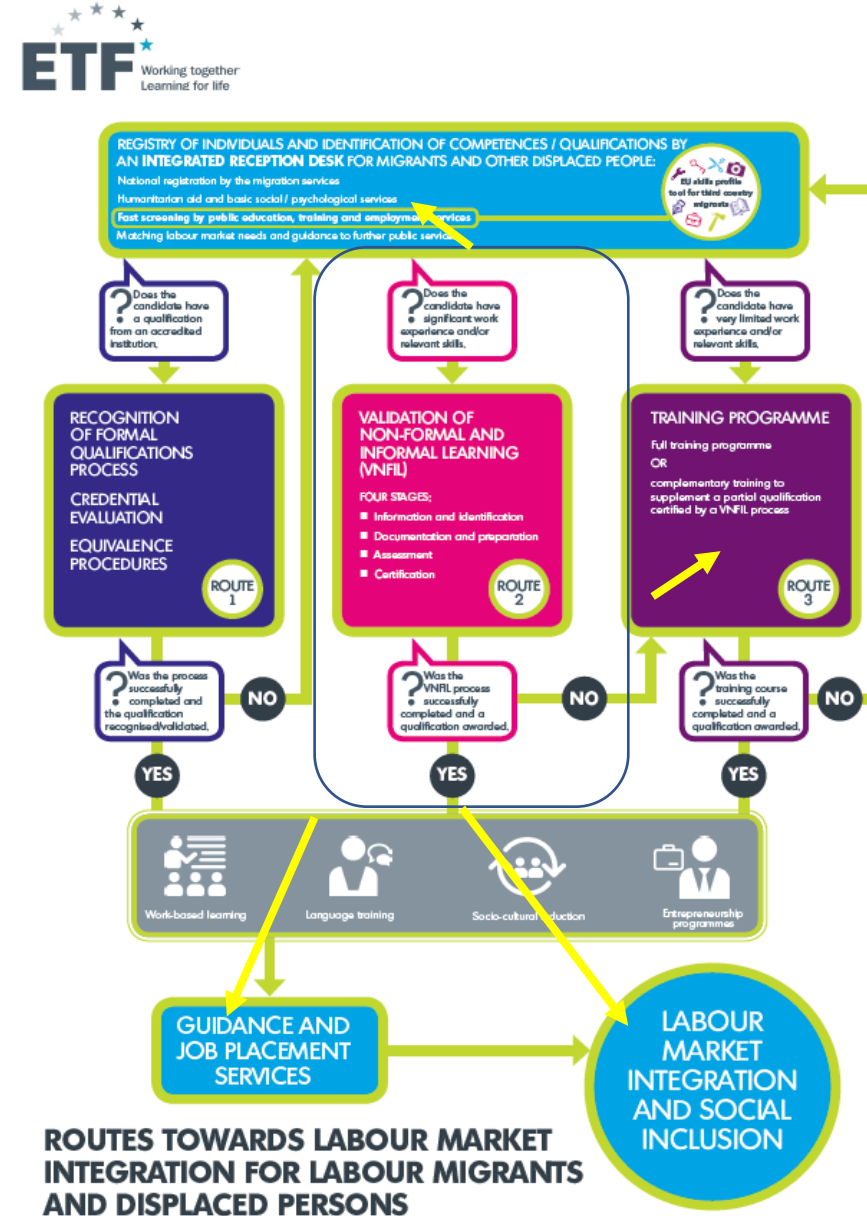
ETF Working together Learning for life

REGISTRY OF INDIVIDUALS AND IDENTIFICATION OF COMPETENCES / QUALIFICATIONS BY AN INTEGRATED RECEPTION DESK FOR MIGRANTS AND OTHER DISPLACED PEOPLE:
National registration by the migration services
Humanitarian aid and basic social / psychological services
Fast screening by public education, training and employment services
Matching labour market needs and guidance to further public services

EU skills profile tool for third country migrants

? Does the candidate have a qualification from an accredited institution.

? Does the candidate have significant work experience and/or relevant skills.

? Does the candidate have very limited work experience and/or relevant skills.

RECOGNITION OF FORMAL QUALIFICATIONS PROCESS
CREDENTIAL EVALUATION
EQUIVALENCE PROCEDURES
ROUTE 1

VALIDATION OF NON-FORMAL AND INFORMAL LEARNING (VNFIL)
FOUR STAGES:
Information and identification
Documentation and preparation
Assessment
Certification
ROUTE 2

TRAINING PROGRAMME
Full training programme
OR
complementary training to supplement a partial qualification certified by a VNFIL process
ROUTE 3

? Was the process successfully completed and the qualification recognised/validated.
NO
YES

? Was the VNFIL process successfully completed and a qualification awarded.
NO
YES

? Was the training course successfully completed and a qualification awarded.
NO
YES

Work-based learning
Language training
Socio-cultural education
Entrepreneurship programmes

GUIDANCE AND JOB PLACEMENT SERVICES

LABOUR MARKET INTEGRATION AND SOCIAL INCLUSION

ROUTES TOWARDS LABOUR MARKET INTEGRATION FOR LABOUR MIGRANTS AND DISPLACED PERSONS